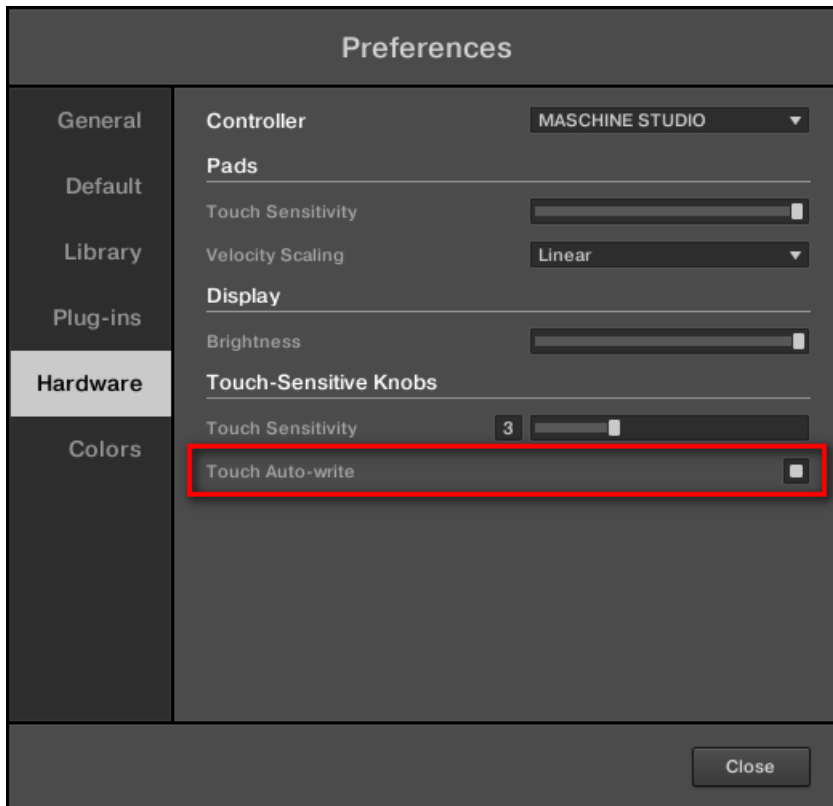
Preferences

General

Default

Library

Plug-ins

Hardware

Colors

Controller
MASCHINE STUDIO

Pads

Touch Sensitivity

Velocity Scaling
Linear

Display

Brightness

Touch-Sensitive Knobs

Touch Sensitivity
3

Touch Auto-write

Close